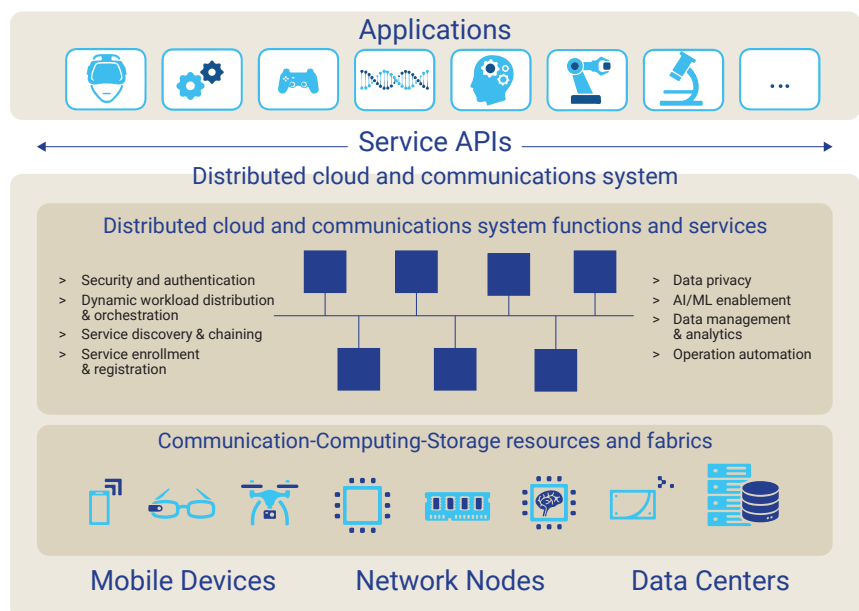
Applications

...

Service APIs

Distributed cloud and communications system

Distributed cloud and communications system functions and services

> Security and authentication
> Dynamic workload distribution & orchestration
> Service discovery & chaining
> Service enrollment & registration

> Data privacy
> AI/ML enablement
> Data management & analytics
> Operation automation

Communication-Computing-Storage resources and fabrics

Mobile Devices
Network Nodes
Data Centers